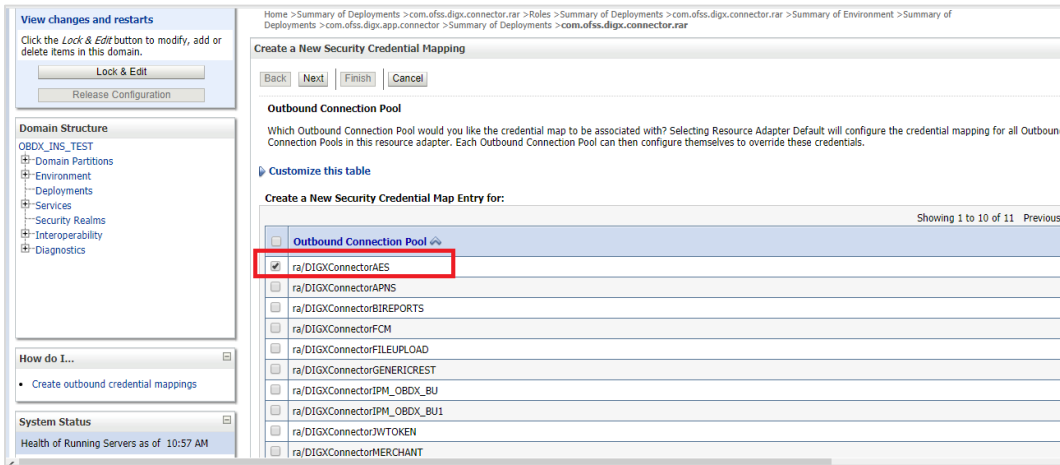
View changes and restarts

Click the *Lock & Edit* button to modify, add or delete items in this domain.

Lock & Edit

Release Configuration

Domain Structure

OBDX_INS_TEST
Domain Partitions
Environment
Deployments
Services
Security Realms
Interoperability
Diagnostics

How do I...

• Create outbound credential mappings

System Status

Health of Running Servers as of 10:57 AM

Home >Summary of Deployments >com.ofss.digx.connector.rar >Roles >Summary of Deployments >com.ofss.digx.connector.rar >Summary of Environment >Summary of Deployments >com.ofss.digx.app.connector >Summary of Deployments >com.ofss.digx.connector.rar

Create a New Security Credential Mapping

Back Next Finish Cancel

Outbound Connection Pool

Which Outbound Connection Pool would you like the credential map to be associated with? Selecting Resource Adapter Default will configure the credential mapping for all Outbound Connection Pools in this resource adapter. Each Outbound Connection Pool can then configure themselves to override these credentials.

Customize this table

Create a New Security Credential Map Entry for:

Showing 1 to 10 of 11 Previous

| | Outbound Connection Pool |
|---|---|
| ☑ | ra/DIGXConnectorAES |
| ☐ | ra/DIGXConnectorAPNS |
| ☐ | ra/DIGXConnectorBIREPORTS |
| ☐ | ra/DIGXConnectorFCM |
| ☐ | ra/DIGXConnectorFILEUPLOAD |
| ☐ | ra/DIGXConnectorGENERICREST |
| ☐ | ra/DIGXConnectorIPM_OBDX_BU |
| ☐ | ra/DIGXConnectorIPM_OBDX_BU1 |
| ☐ | ra/DIGXConnectorJWTOKEN |
| ☐ | ra/DIGXConnectorMERCHANT |